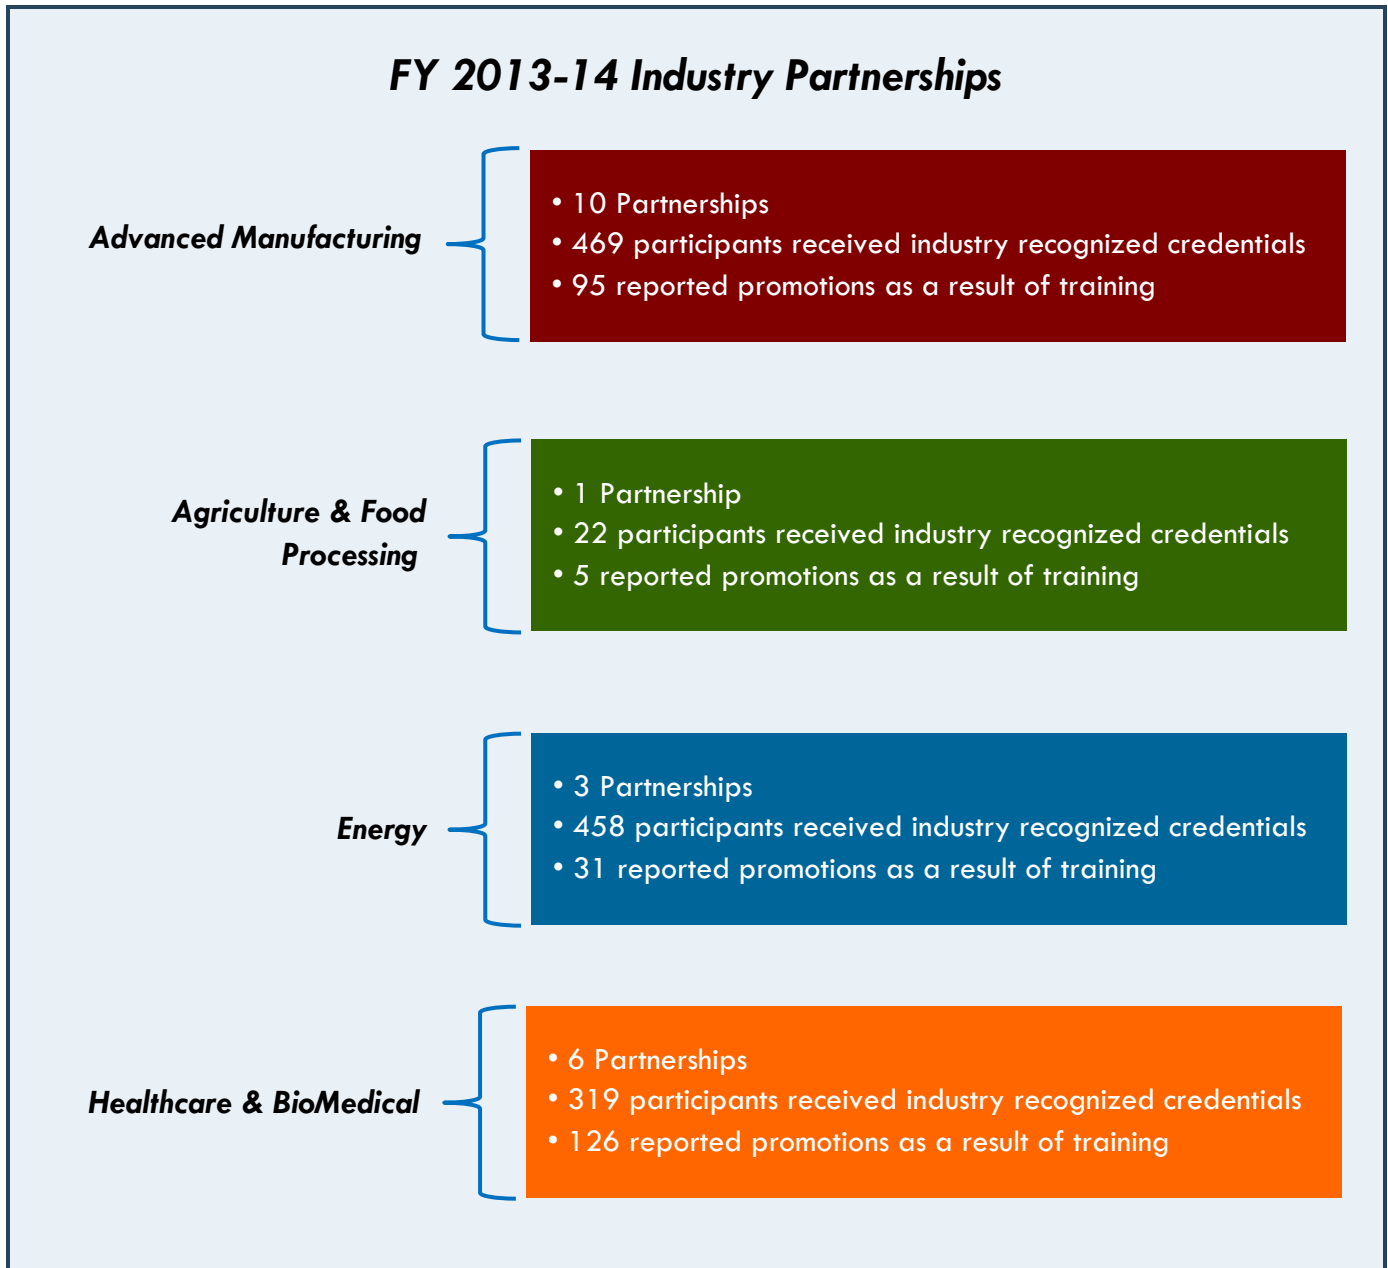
FY 2013-14 Industry Partnerships

Advanced Manufacturing

• 10 Partnerships
• 469 participants received industry recognized credentials
• 95 reported promotions as a result of training

Agriculture & Food Processing

• 1 Partnership
• 22 participants received industry recognized credentials
• 5 reported promotions as a result of training

Energy

• 3 Partnerships
• 458 participants received industry recognized credentials
• 31 reported promotions as a result of training

Healthcare & BioMedical

• 6 Partnerships
• 319 participants received industry recognized credentials
• 126 reported promotions as a result of training